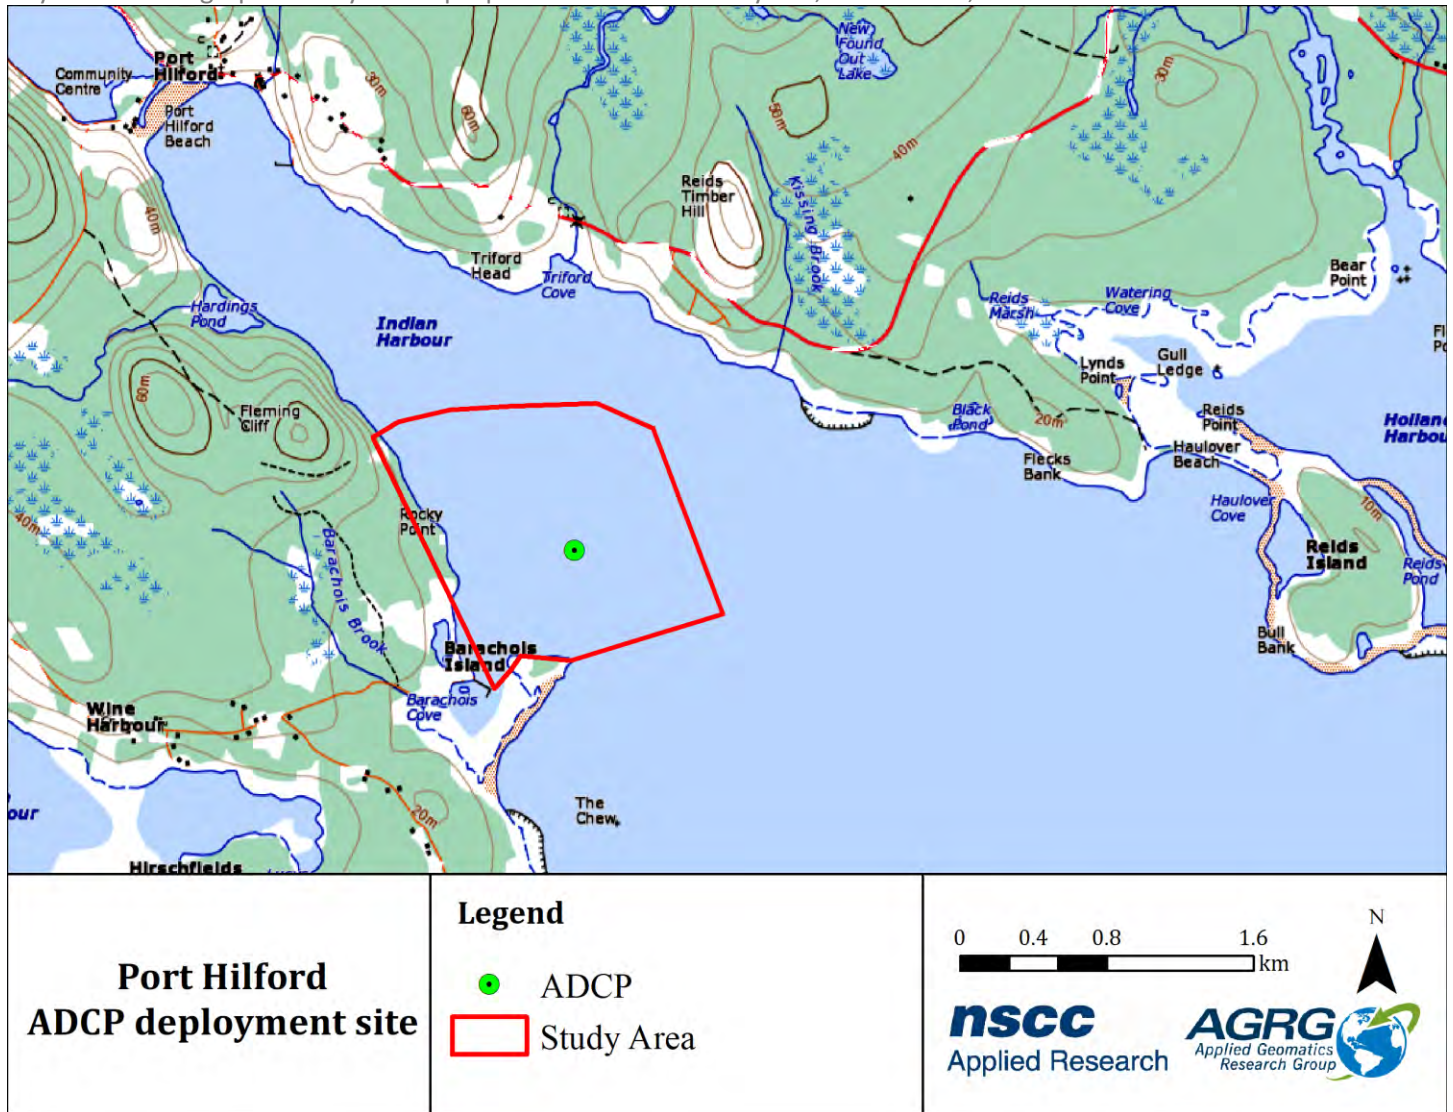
Community Centre
Port Hilford
Port Hilford Beach
30m
60m
40m
New Found Out Lake
50m
Reids Timber Hill
Kissing Brook
40m
30m
Triford Head
Triford Cove
Indian Harbour
Hardings Pond
60m
Fleming Cliff
Reids Marsh
Watering Cove
Bear Point
Lynds Point
Gull Ledge
Black Pond
20m
Reids Point
Haulover Beach
Flecks Bank
Haulover Cove
Rocky Point
Barachois Brook
Barachois Island
Barachois Cove
Reids Island
10m
Reids Pond
Bull Bank
40m
Wine Harbour
20m
The Chew
Hirschfields
Hollan Harbou
Fl Po
our

Port Hilford
ADCP deployment site

Legend
ADCP
Study Area

0 0.4 0.8 1.6 km
N
nscc
Applied Research
AGRG
Applied Geomatics Research Group